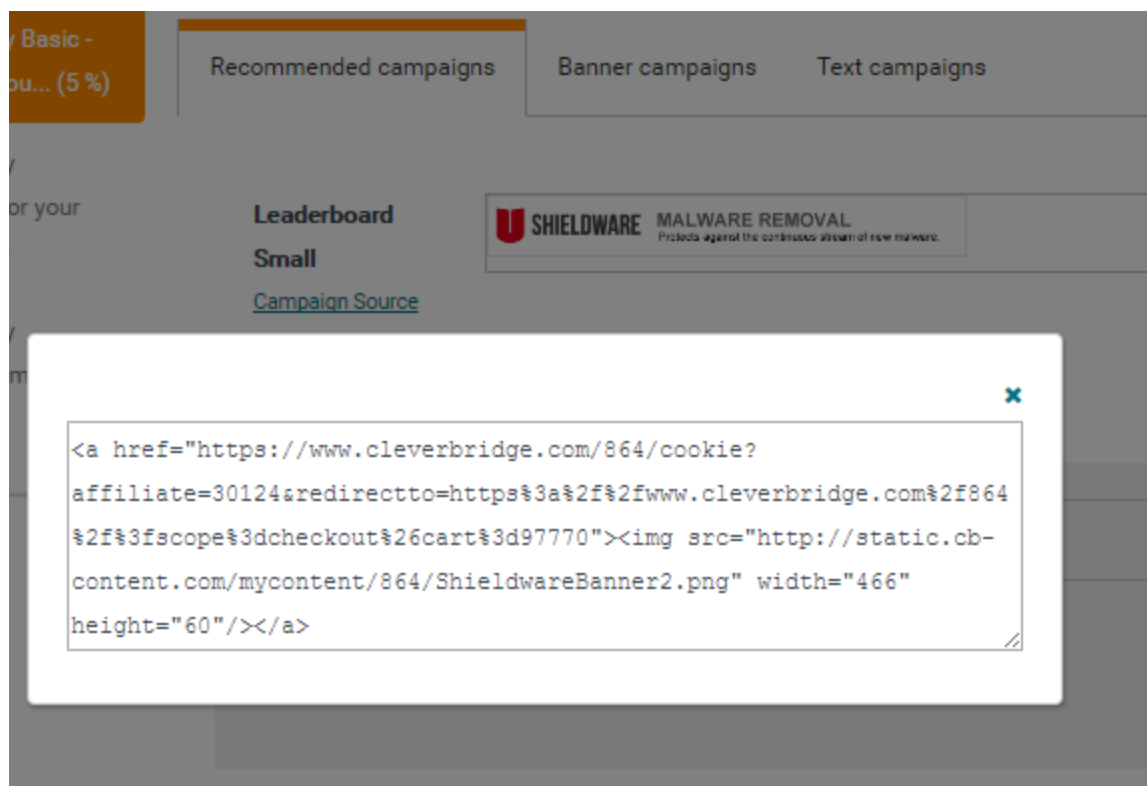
y Basic - ou... (5 %)

Recommended campaigns

Banner campaigns

Text campaigns

y

or your

Leaderboard

Small

Campaign Source

SHIELDWARE MALWARE REMOVAL Protects against the continuous stream of new malware.

y

m

×

<a href="https://www.cleverbridge.com/864/cookie?affiliate=30124&redirectto=https%3a%2f%2fwww.cleverbridge.com%2f864%2f%3fscope%3dcheckout%26cart%3d97770"><img src="http://static.cb-content.com/mycontent/864/ShieldwareBanner2.png" width="466" height="60"/></a>